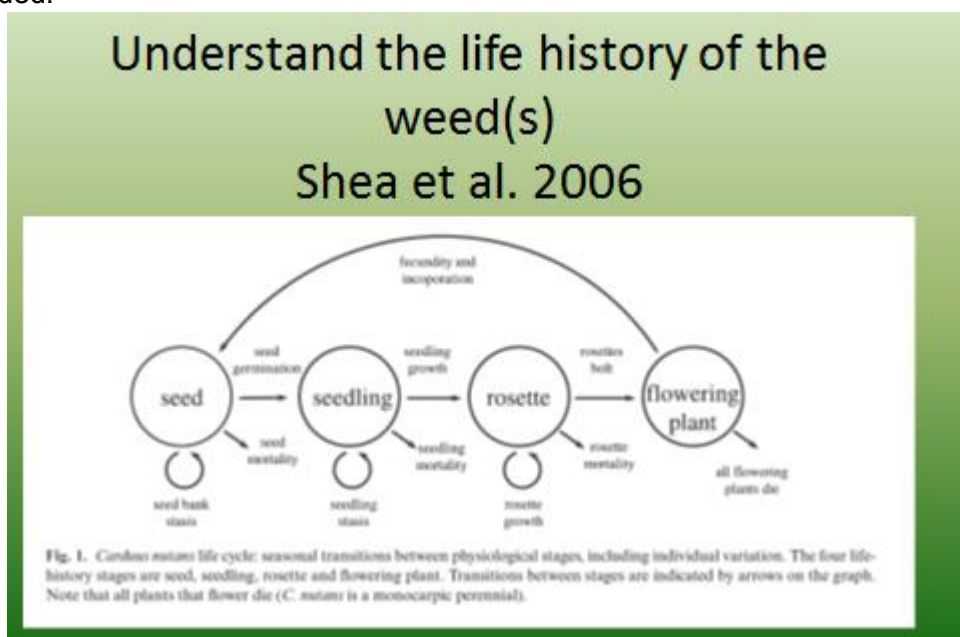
Understand the life history of the weed(s)
Shea et al. 2006

fecundity and incorporation

seed germination

seedling growth

rosettes bolt

seed

seedling

rosette

flowering plant

seed mortality

seedling mortality

rosette mortality

all flowering plants die

seed bank stasis

seedling stasis

rosette growth

Fig. 1. *Carduus nutans* life cycle: seasonal transitions between physiological stages, including individual variation. The four life-history stages are seed, seedling, rosette and flowering plant. Transitions between stages are indicated by arrows on the graph. Note that all plants that flower die (*C. nutans* is a monocarpic perennial).